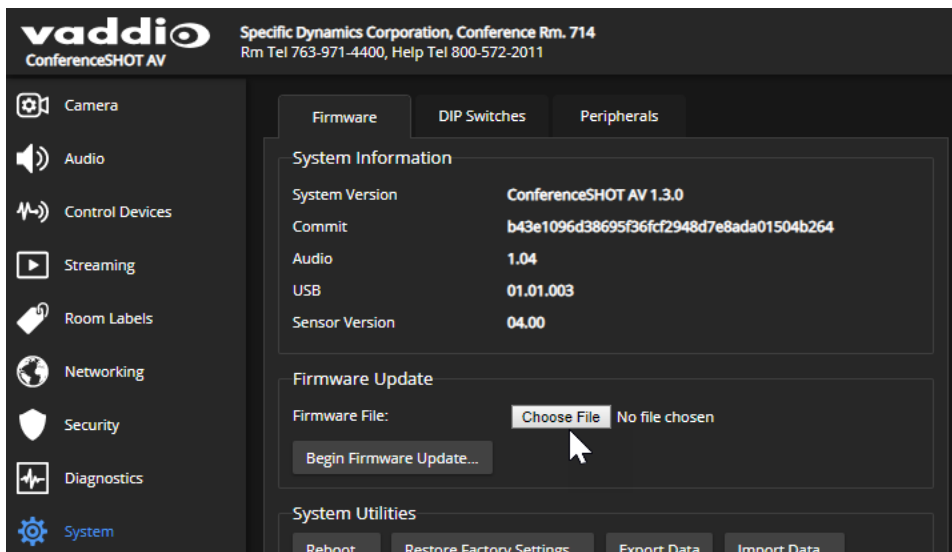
vaddio
ConferenceSHOT AV

Specific Dynamics Corporation, Conference Rm. 714
Rm Tel 763-971-4400, Help Tel 800-572-2011

Camera
Audio
Control Devices
Streaming
Room Labels
Networking
Security
Diagnostics
System

Firmware | DIP Switches | Peripherals

System Information

| | |
|---|---|
| System Version | ConferenceSHOT AV 1.3.0 |
| Commit | b43e1096d38695f36fcf2948d7e8ada01504b264 |
| Audio | 1.04 |
| USB | 01.01.003 |
| Sensor Version | 04.00 |

Firmware Update

Firmware File: Choose File No file chosen

Begin Firmware Update...

System Utilities

Reboot | Restore Factory Settings | Export Data | Import Data